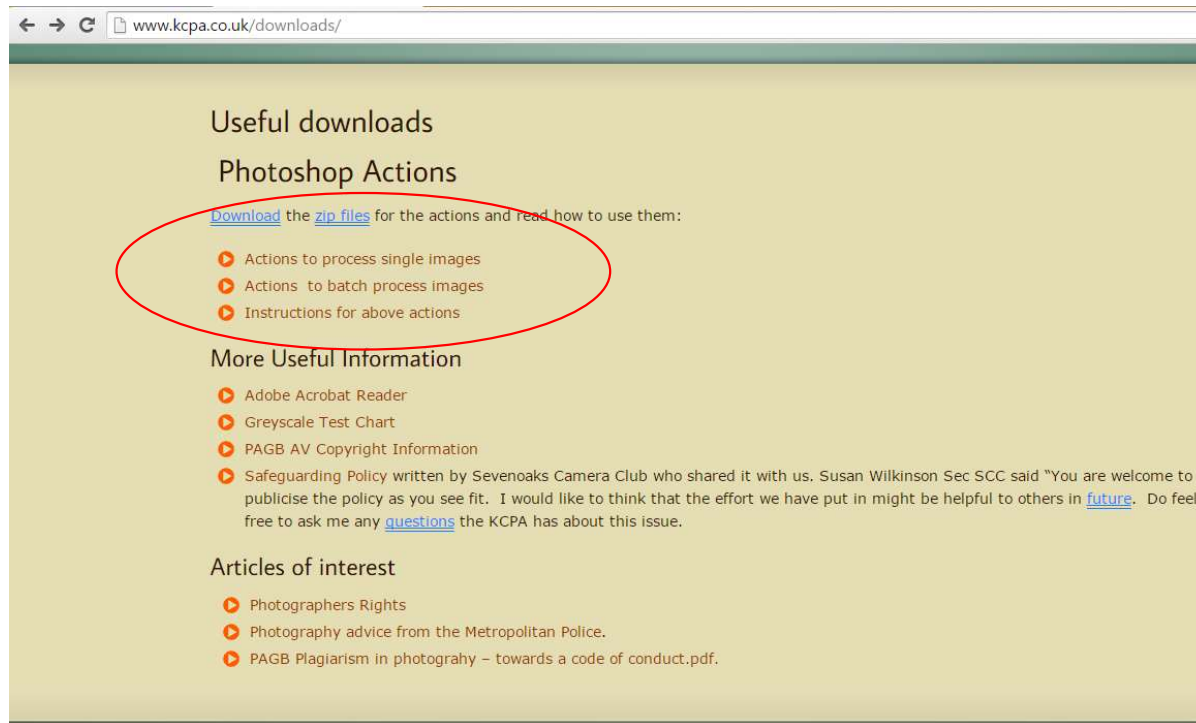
www.kcpa.co.uk/downloads/

Useful downloads

Photoshop Actions

Download the zip files for the actions and read how to use them:

Actions to process single images
Actions to batch process images
Instructions for above actions

More Useful Information

Adobe Acrobat Reader
Greyscale Test Chart
PAGB AV Copyright Information
Safeguarding Policy written by Sevenoaks Camera Club who shared it with us. Susan Wilkinson Sec SCC said "You are welcome to publicise the policy as you see fit. I would like to think that the effort we have put in might be helpful to others in future. Do feel free to ask me any questions the KCPA has about this issue.

Articles of interest

Photographers Rights
Photography advice from the Metropolitan Police.
PAGB Plagiarism in photograhy – towards a code of conduct.pdf.